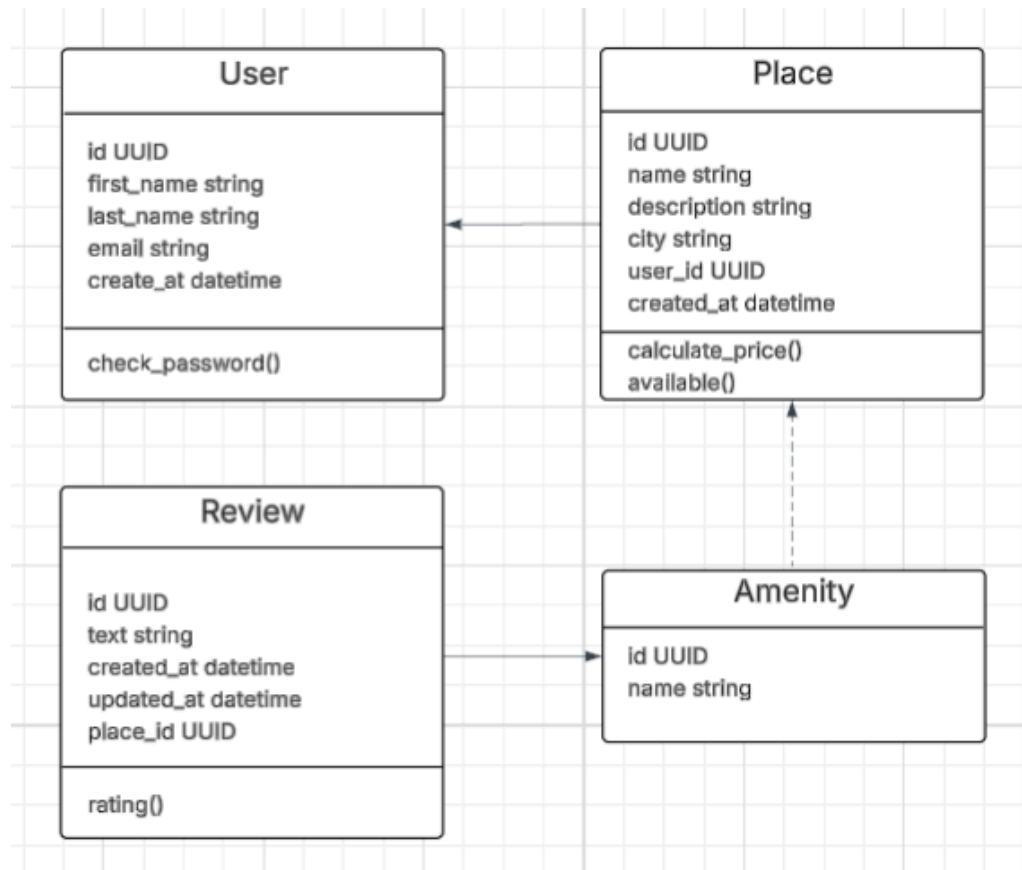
User

id UUID
first_name string
last_name string
email string
create_at datetime

check_password()

Place

id UUID
name string
description string
city string
user_id UUID
created_at datetime

calculate_price()
available()

Review

id UUID
text string
created_at datetime
updated_at datetime
place_id UUID

rating()

Amenity

id UUID
name string